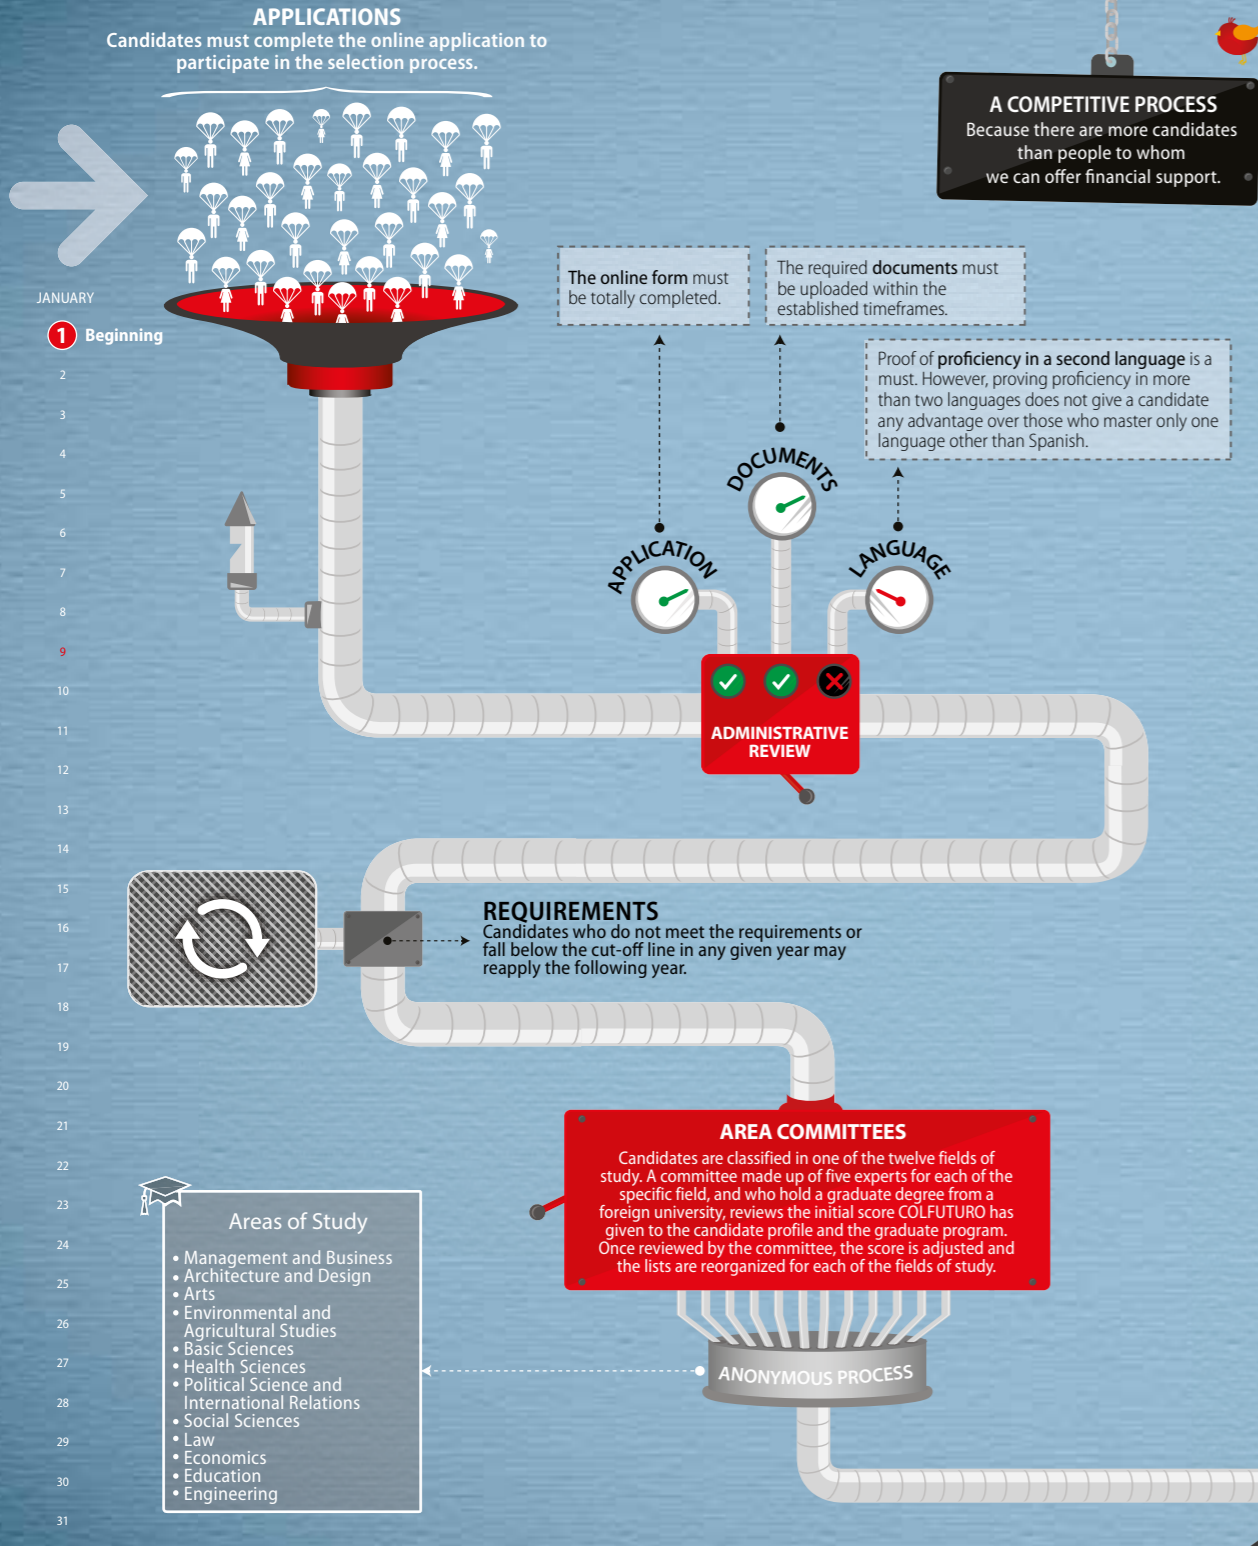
APPLICATIONS
Candidates must complete the online application to participate in the selection process.

A COMPETITIVE PROCESS
Because there are more candidates than people to whom we can offer financial support.

JANUARY
1 Beginning
2
3
4
5
6
7
8
9
10
11
12
13
14
15
16
17
18
19
20
21
22
23
24
25
26
27
28
29
30
31

The online form must be totally completed.

The required documents must be uploaded within the established timeframes.

Proof of proficiency in a second language is a must. However, proving proficiency in more than two languages does not give a candidate any advantage over those who master only one language other than Spanish.

DOCUMENTS

APPLICATION

LANGUAGE

ADMINISTRATIVE REVIEW

REQUIREMENTS
Candidates who do not meet the requirements or fall below the cut-off line in any given year may reapply the following year.

AREA COMMITTEES
Candidates are classified in one of the twelve fields of study. A committee made up of five experts for each of the specific field, and who hold a graduate degree from a foreign university, reviews the initial score COLFUTURO has given to the candidate profile and the graduate program. Once reviewed by the committee, the score is adjusted and the lists are reorganized for each of the fields of study.

Areas of Study
• Management and Business
• Architecture and Design
• Arts
• Environmental and Agricultural Studies
• Basic Sciences
• Health Sciences
• Political Science and International Relations
• Social Sciences
• Law
• Economics
• Education
• Engineering

ANONYMOUS PROCESS